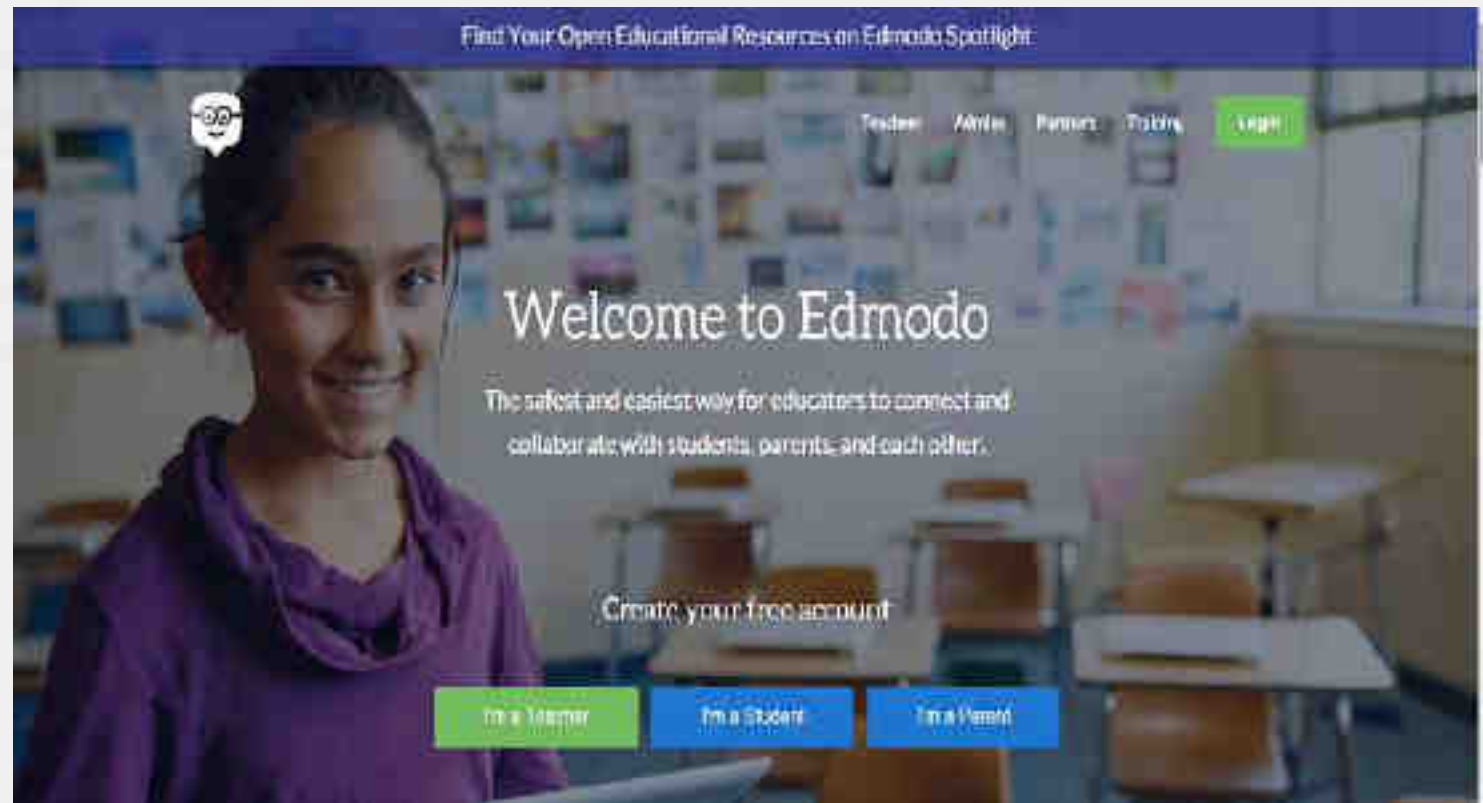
Find Your Open Educational Resources on Edmodo Spotlight

Teachers Admins Partners Training Login

Welcome to Edmodo

The safest and easiest way for educators to connect and collaborate with students, parents, and each other.

Create your free account

I'm a Teacher I'm a Student I'm a Parent